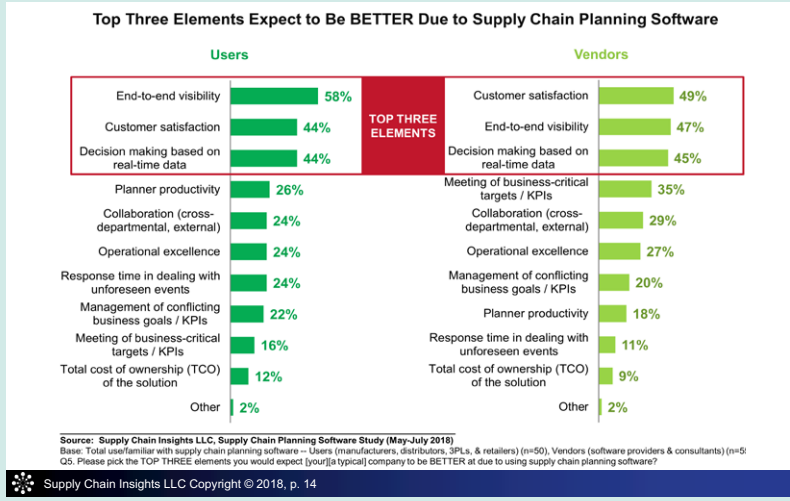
Top Three Elements Expect to Be BETTER Due to Supply Chain Planning Software

Users

| | |
|---|---|
| End-to-end visibility | 58% |
| Customer satisfaction | 44% |
| Decision making based on real-time data | 44% |
| Planner productivity | 26% |
| Collaboration (cross-departmental, external) | 24% |
| Operational excellence | 24% |
| Response time in dealing with unforeseen events | 24% |
| Management of conflicting business goals / KPIs | 22% |
| Meeting of business-critical targets / KPIs | 16% |
| Total cost of ownership (TCO) of the solution | 12% |
| Other | 2% |

TOP THREE ELEMENTS

Vendors

| | |
|---|---|
| Customer satisfaction | 49% |
| End-to-end visibility | 47% |
| Decision making based on real-time data | 45% |
| Meeting of business-critical targets / KPIs | 35% |
| Collaboration (cross-departmental, external) | 29% |
| Operational excellence | 27% |
| Management of conflicting business goals / KPIs | 20% |
| Planner productivity | 18% |
| Response time in dealing with unforeseen events | 11% |
| Total cost of ownership (TCO) of the solution | 9% |
| Other | 2% |

Source: Supply Chain Insights LLC, Supply Chain Planning Software Study (May-July 2018)
Base: Total use/familiar with supply chain planning software -- Users (manufacturers, distributors, 3PLs, & retailers) (n=50), Vendors (software providers & consultants) (n=5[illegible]
Q5. Please pick the TOP THREE elements you would expect [your][a typical] company to be BETTER at due to using supply chain planning software?

Supply Chain Insights LLC Copyright © 2018, p. 14